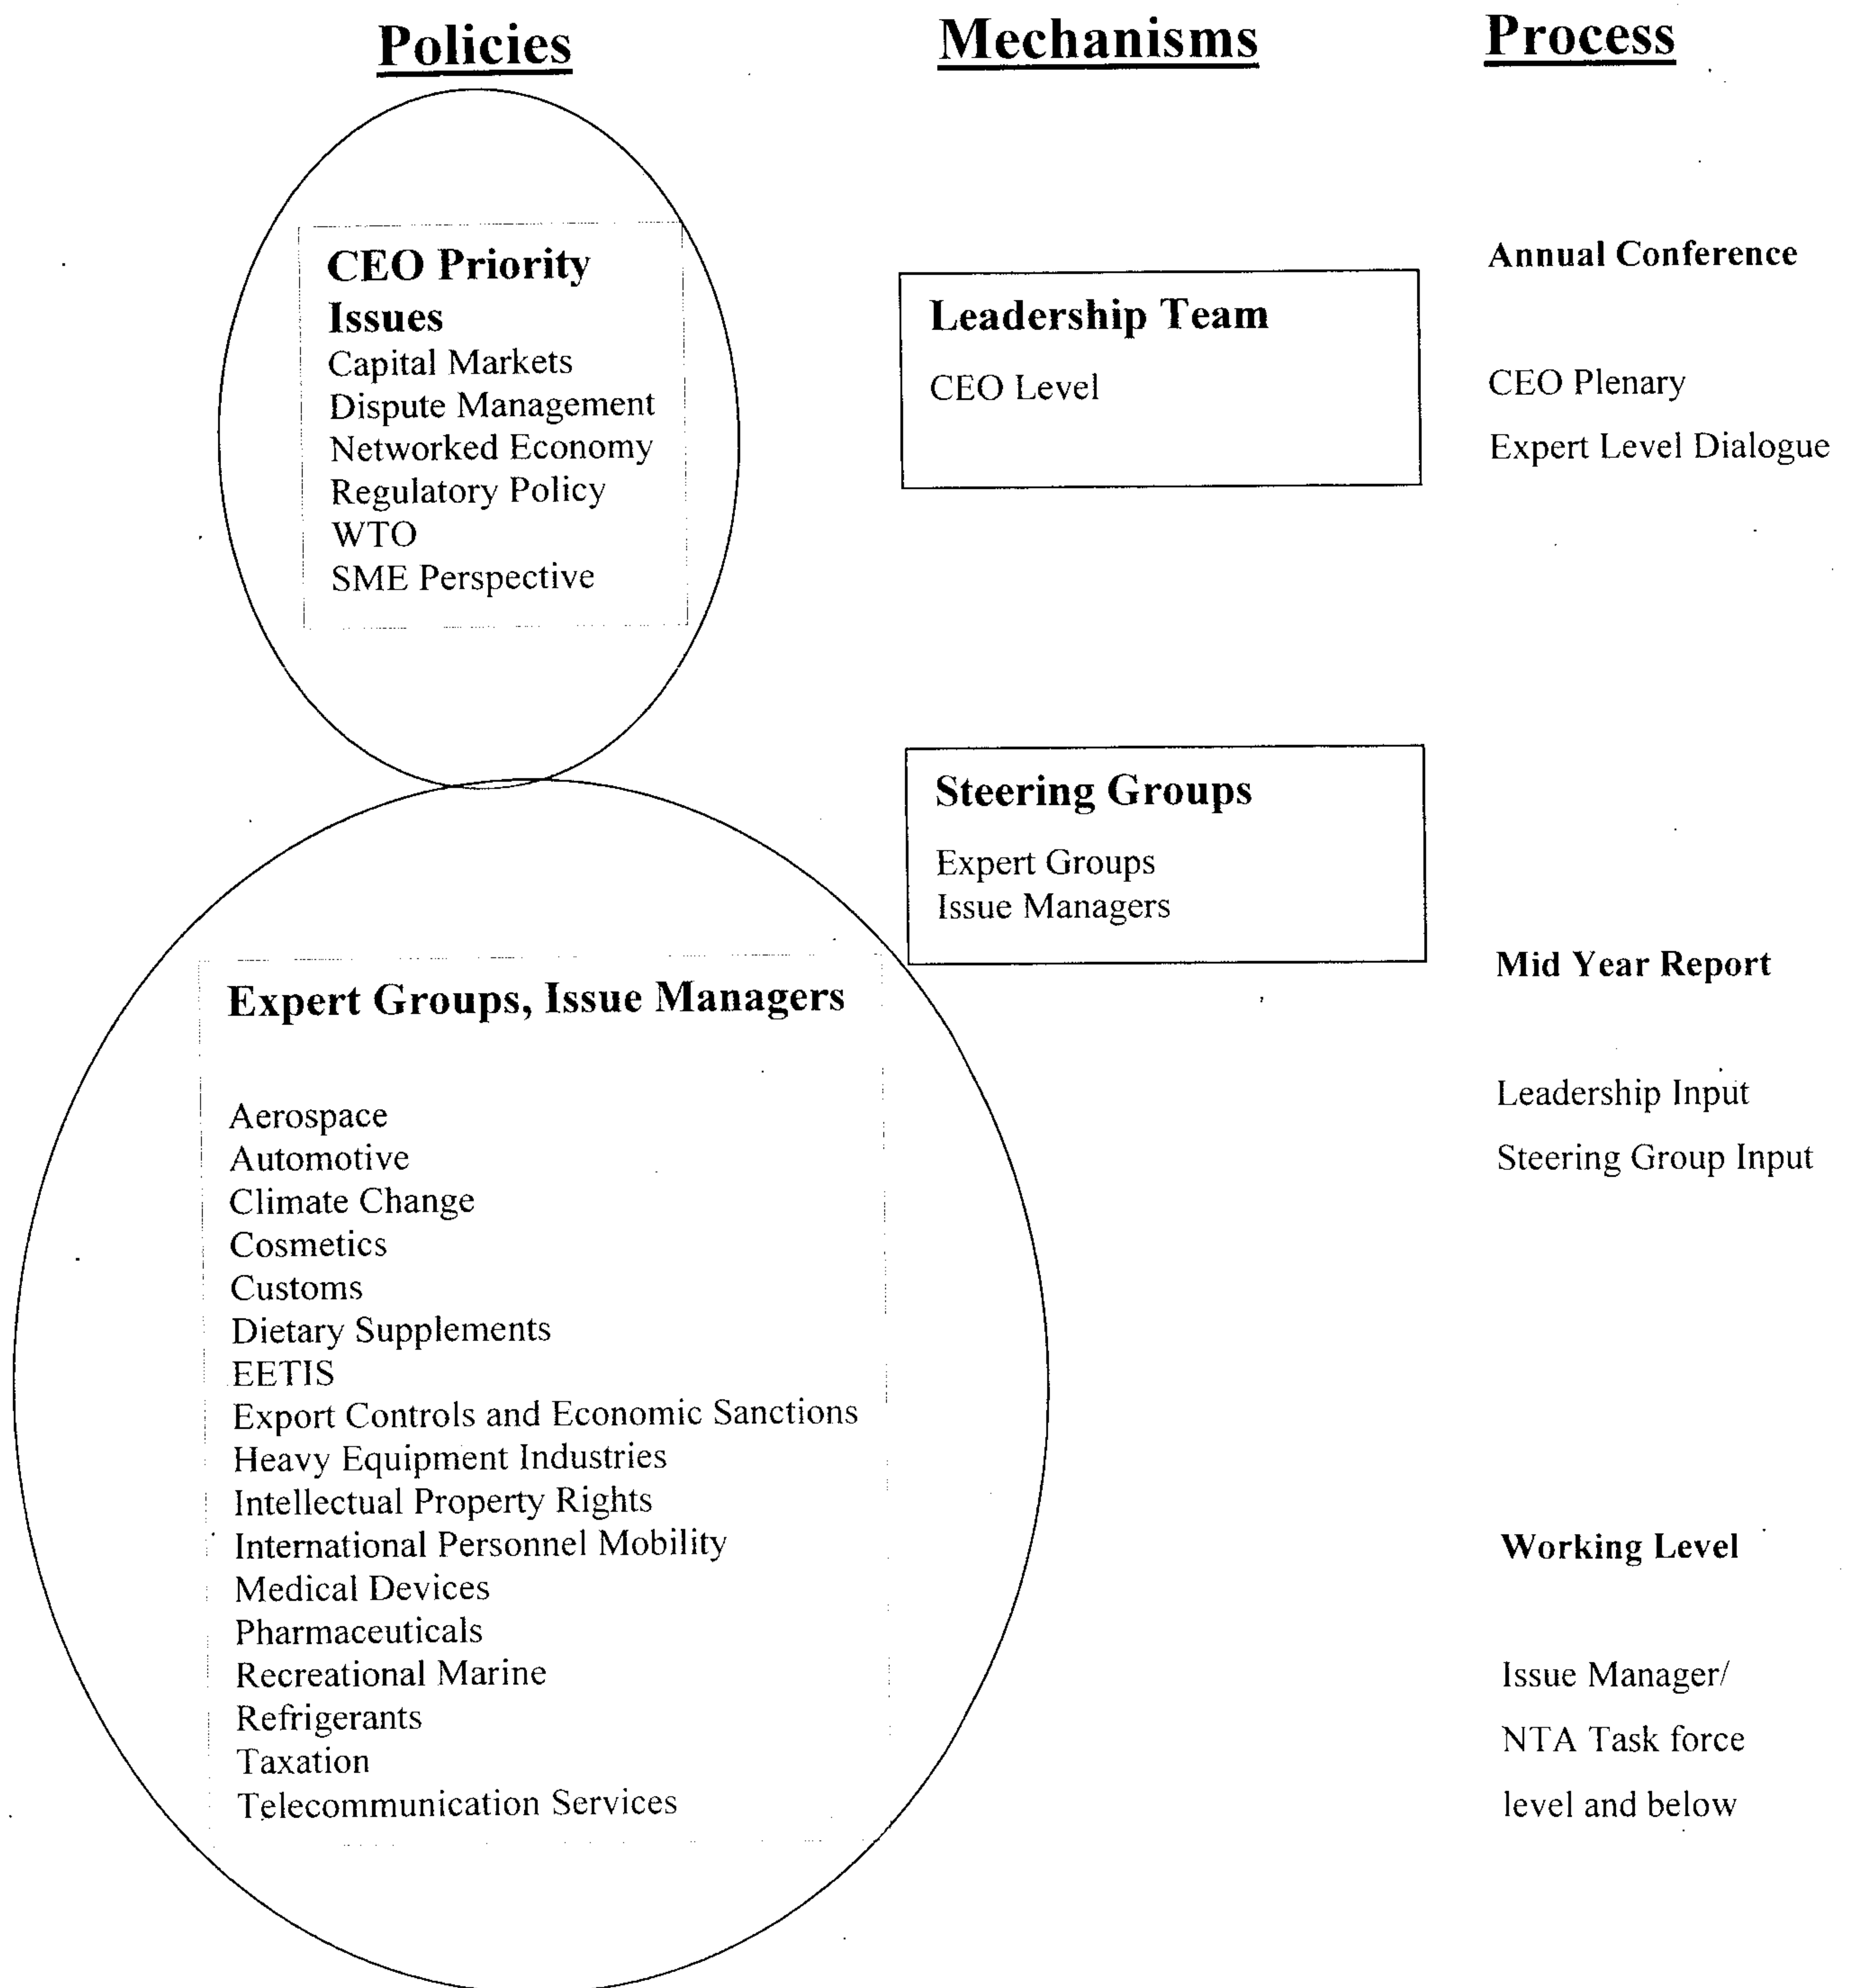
Policies

Mechanisms

Process

CEO Priority Issues
Capital Markets
Dispute Management
Networked Economy
Regulatory Policy
WTO
SME Perspective

Leadership Team
CEO Level

Annual Conference

CEO Plenary
Expert Level Dialogue

Steering Groups
Expert Groups
Issue Managers

Mid Year Report

Leadership Input
Steering Group Input

Expert Groups, Issue Managers

Aerospace
Automotive
Climate Change
Cosmetics
Customs
Dietary Supplements
EETIS
Export Controls and Economic Sanctions
Heavy Equipment Industries
Intellectual Property Rights
International Personnel Mobility
Medical Devices
Pharmaceuticals
Recreational Marine
Refrigerants
Taxation
Telecommunication Services

Working Level

Issue Manager/
NTA Task force
level and below